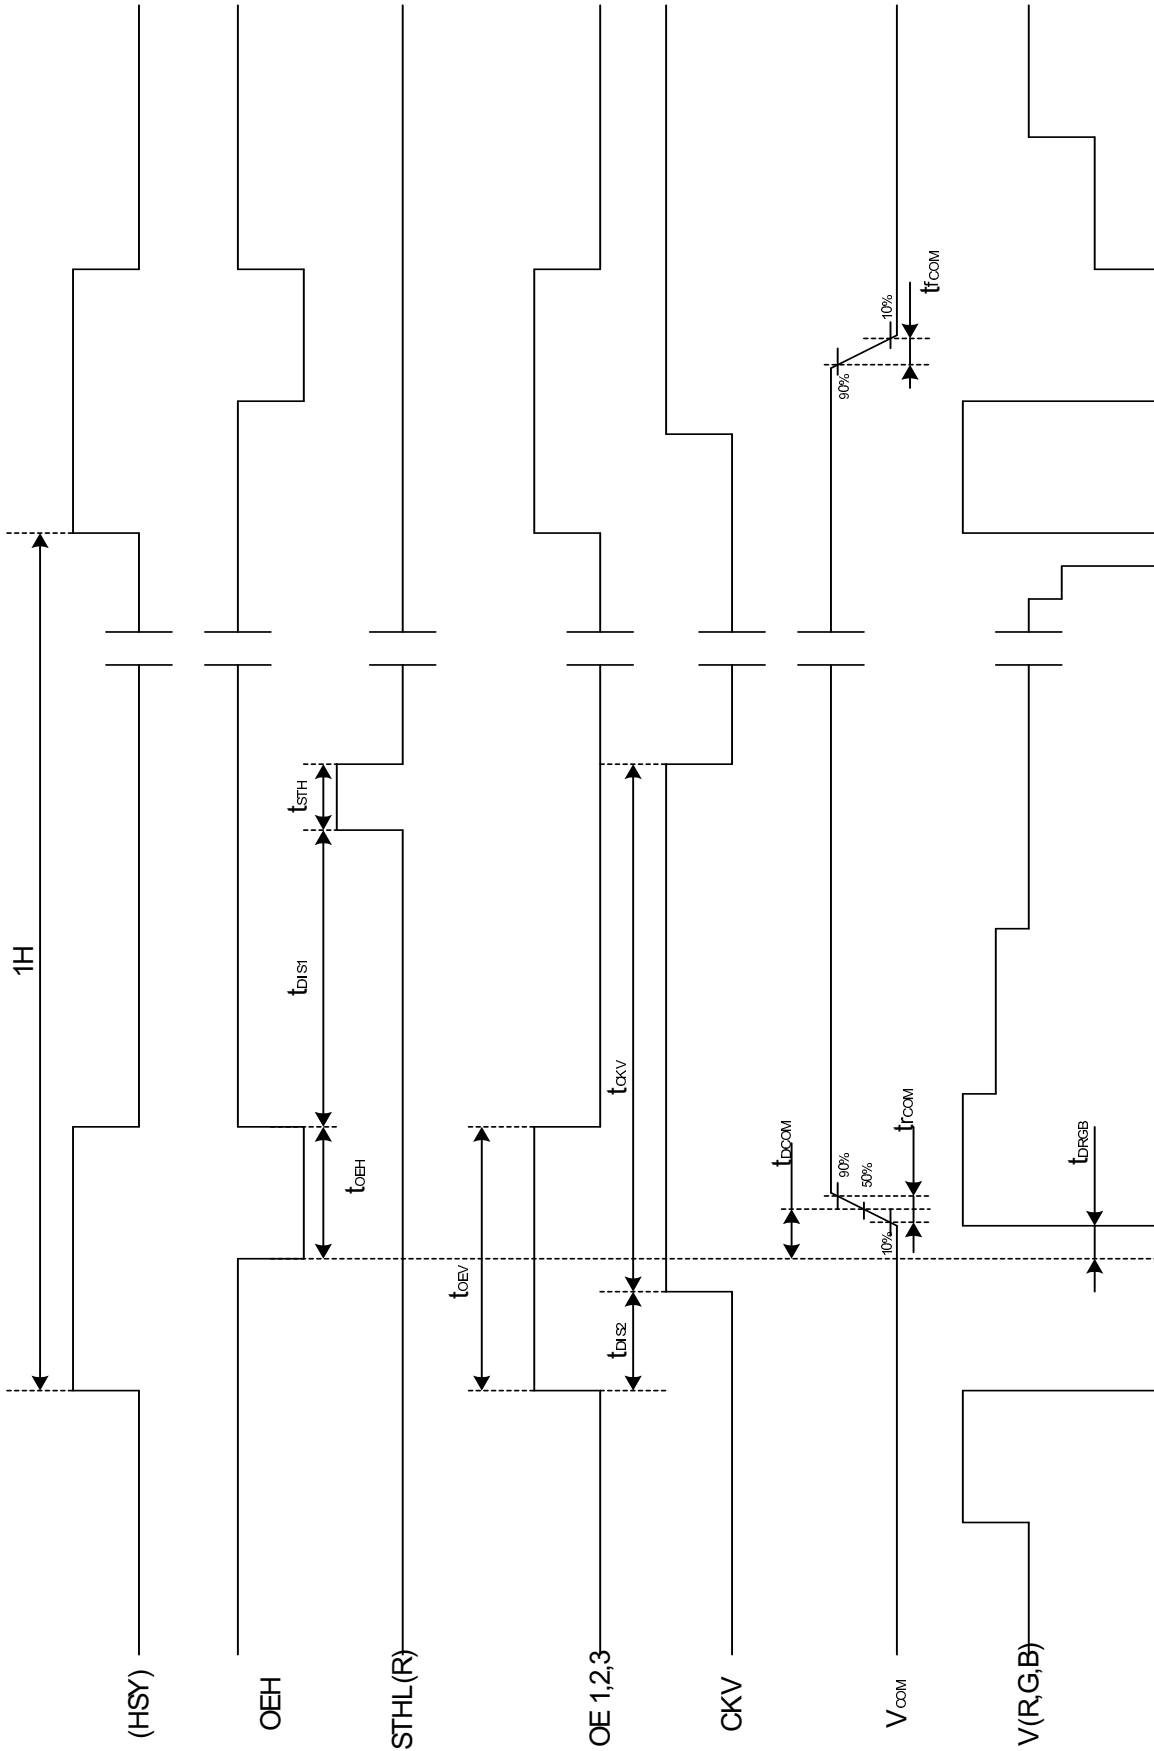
(HSY)

OEH

STHL(R)

OE 1,2,3

CKV

$V_{COM}$

V(R,G,B)

1H

$t_{STH}$

$t_{DIS1}$

$t_{OEH}$

$t_{OEV}$

$t_{CKV}$

$t_{DIS2}$

$t_{DCOM}$

$t_{rCOM}$

$t_{fCOM}$

$t_{DRGB}$

90%

50%

10%

90%

10%